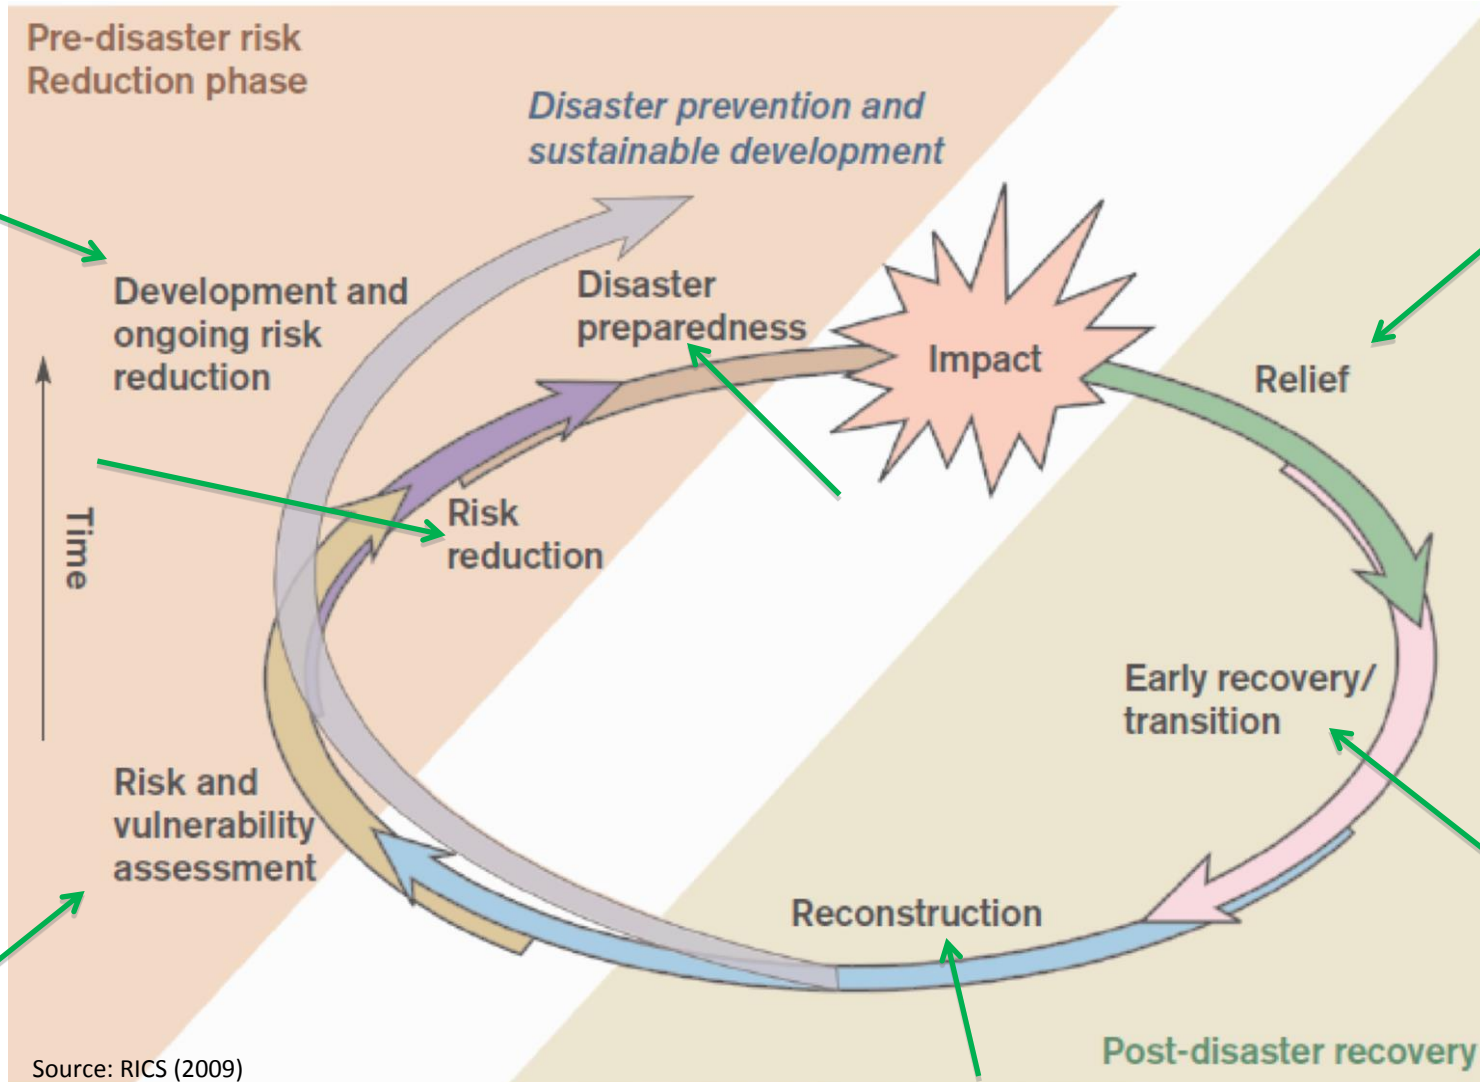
Pre-disaster risk
Reduction phase

Disaster prevention and sustainable development

Development and ongoing risk reduction

Disaster preparedness

Impact

Relief

Time

Risk reduction

Early recovery/ transition

Risk and vulnerability assessment

Reconstruction

Post-disaster recovery

Source: RICS (2009)